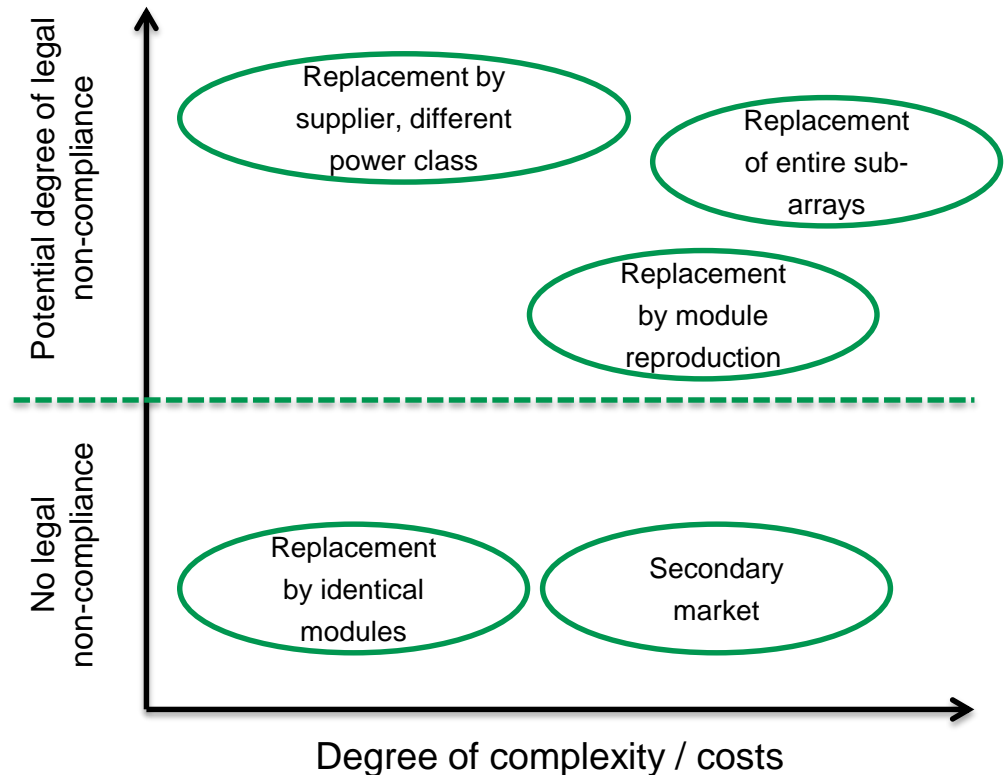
Potential degree of legal non-compliance

No legal non-compliance

Replacement by supplier, different power class

Replacement of entire sub-arrays

Replacement by module reproduction

Replacement by identical modules

Secondary market

Degree of complexity / costs